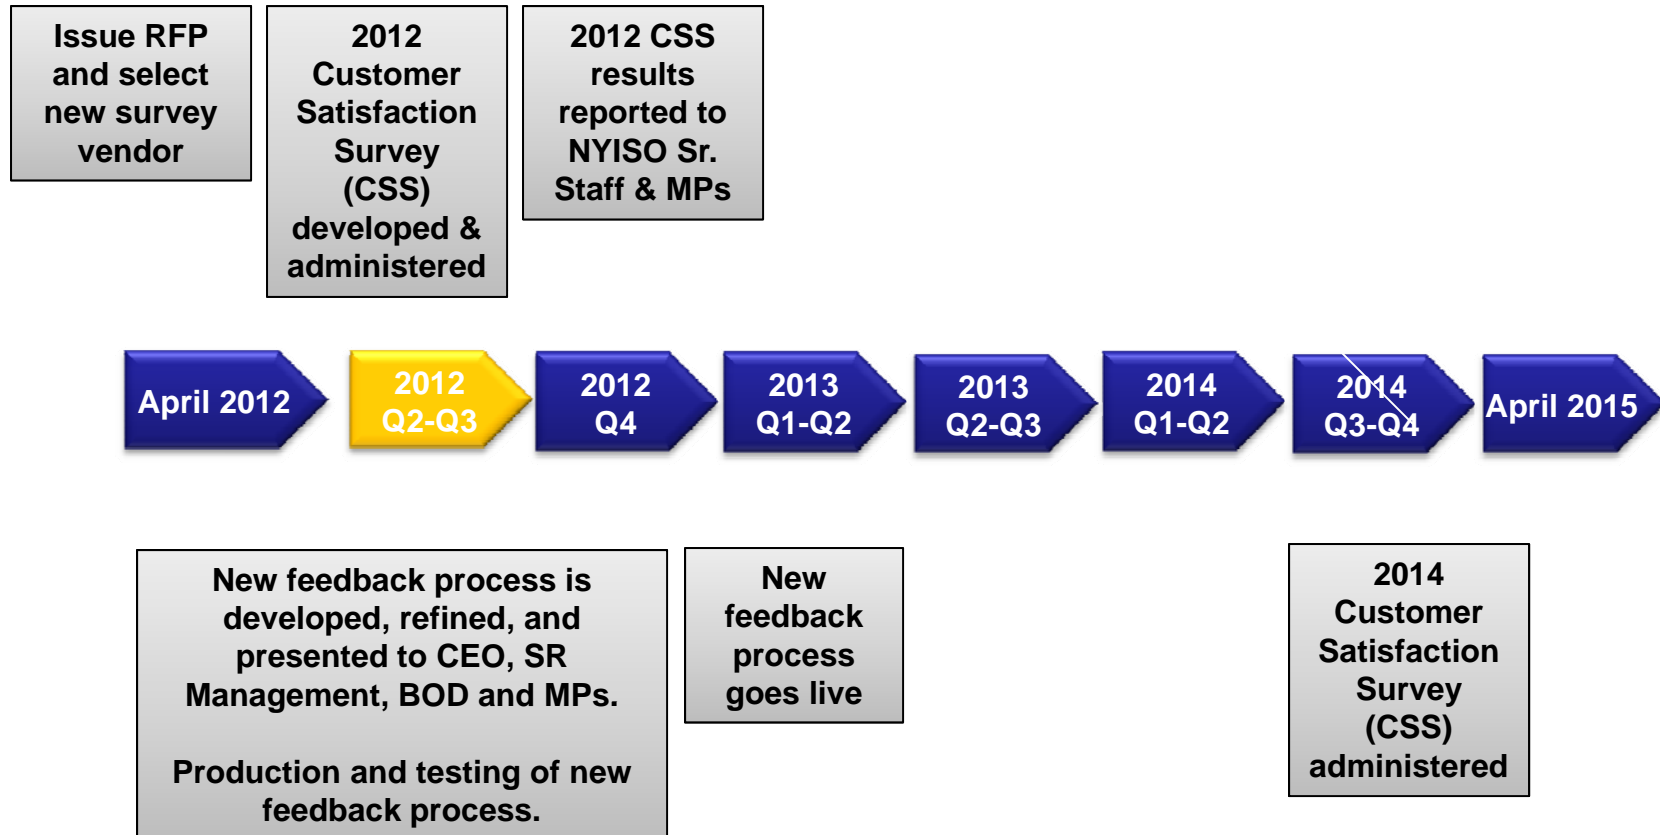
Issue RFP and select new survey vendor

2012 Customer Satisfaction Survey (CSS) developed & administered

2012 CSS results reported to NYISO Sr. Staff & MPs

April 2012

2012 Q2-Q3

2012 Q4

2013 Q1-Q2

2013 Q2-Q3

2014 Q1-Q2

2014 Q3-Q4

April 2015

New feedback process is developed, refined, and presented to CEO, SR Management, BOD and MPs.

Production and testing of new feedback process.

New feedback process goes live

2014 Customer Satisfaction Survey (CSS) administered